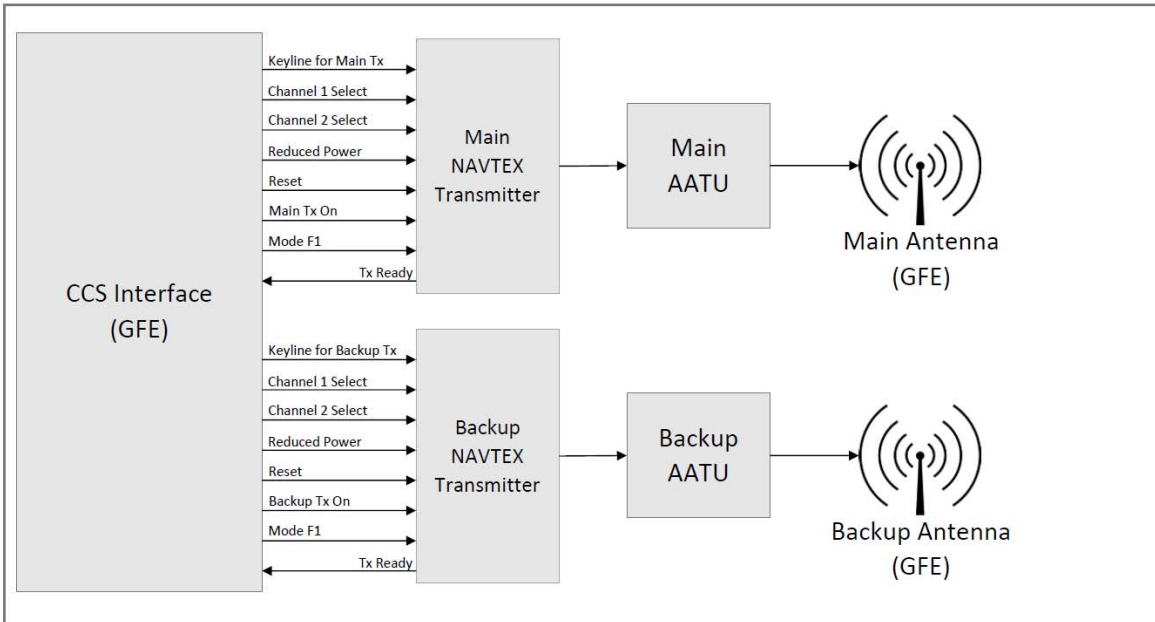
CCS Interface
(GFE)

Keyline for Main Tx
Channel 1 Select
Channel 2 Select
Reduced Power
Reset
Main Tx On
Mode F1
Tx Ready

Main
NAVTEX
Transmitter

Main
AATU

Main Antenna
(GFE)

Keyline for Backup Tx
Channel 1 Select
Channel 2 Select
Reduced Power
Reset
Backup Tx On
Mode F1
Tx Ready

Backup
NAVTEX
Transmitter

Backup
AATU

Backup Antenna
(GFE)